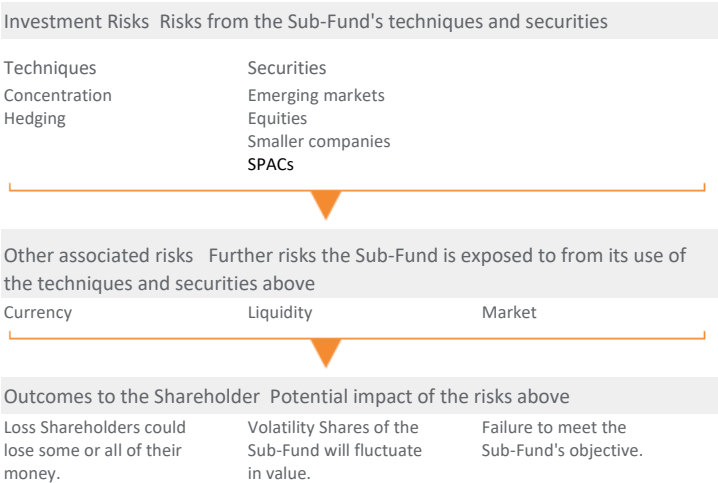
Investment Risks Risks from the Sub-Fund's techniques and securities

Techniques
Concentration
Hedging

Securities
Emerging markets
Equities
Smaller companies
SPACs

Other associated risks Further risks the Sub-Fund is exposed to from its use of the techniques and securities above

Currency

Liquidity

Market

Outcomes to the Shareholder Potential impact of the risks above

Loss Shareholders could lose some or all of their money.

Volatility Shares of the Sub-Fund will fluctuate in value.

Failure to meet the Sub-Fund's objective.